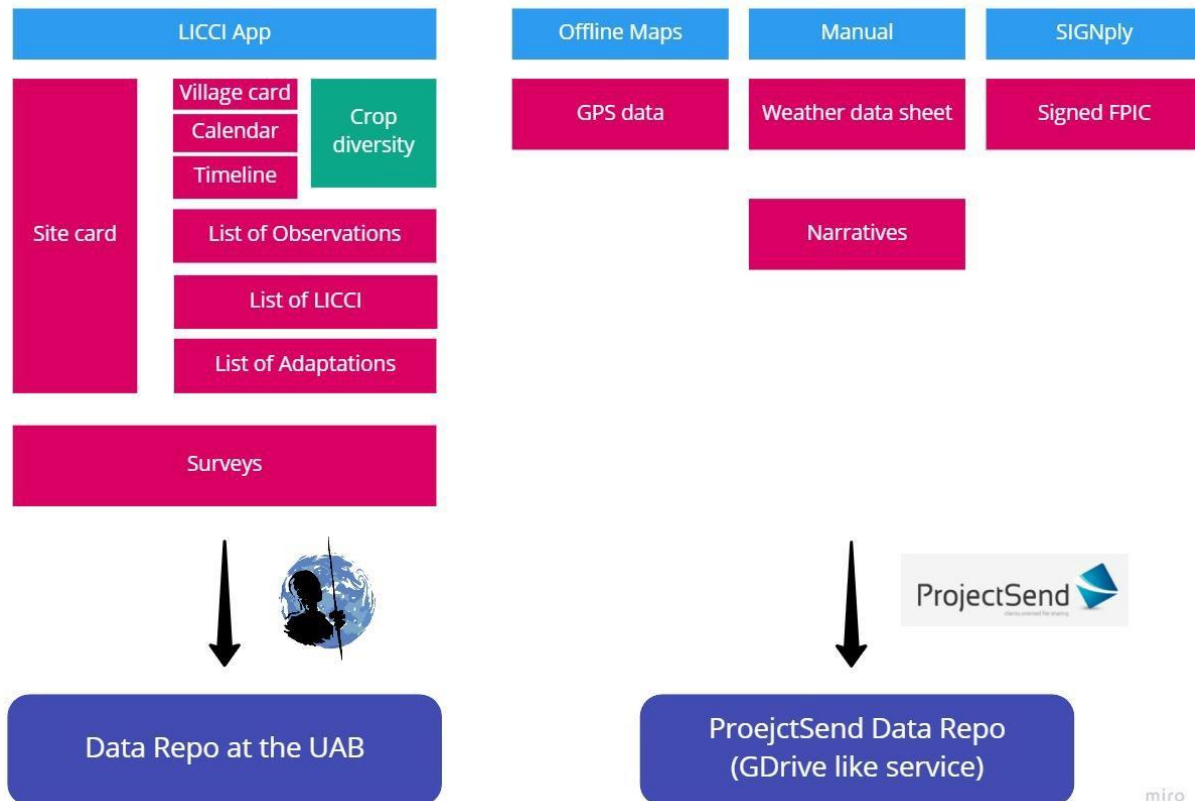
LICCI App

Offline Maps

Manual

SIGNply

Site card

Village card

Calendar

Timeline

Crop diversity

List of Observations

List of LICCI

List of Adaptations

GPS data

Weather data sheet

Signed FPIC

Narratives

Surveys

ProjectSend

Data Repo at the UAB

ProejctSend Data Repo (GDrive like service)

miro